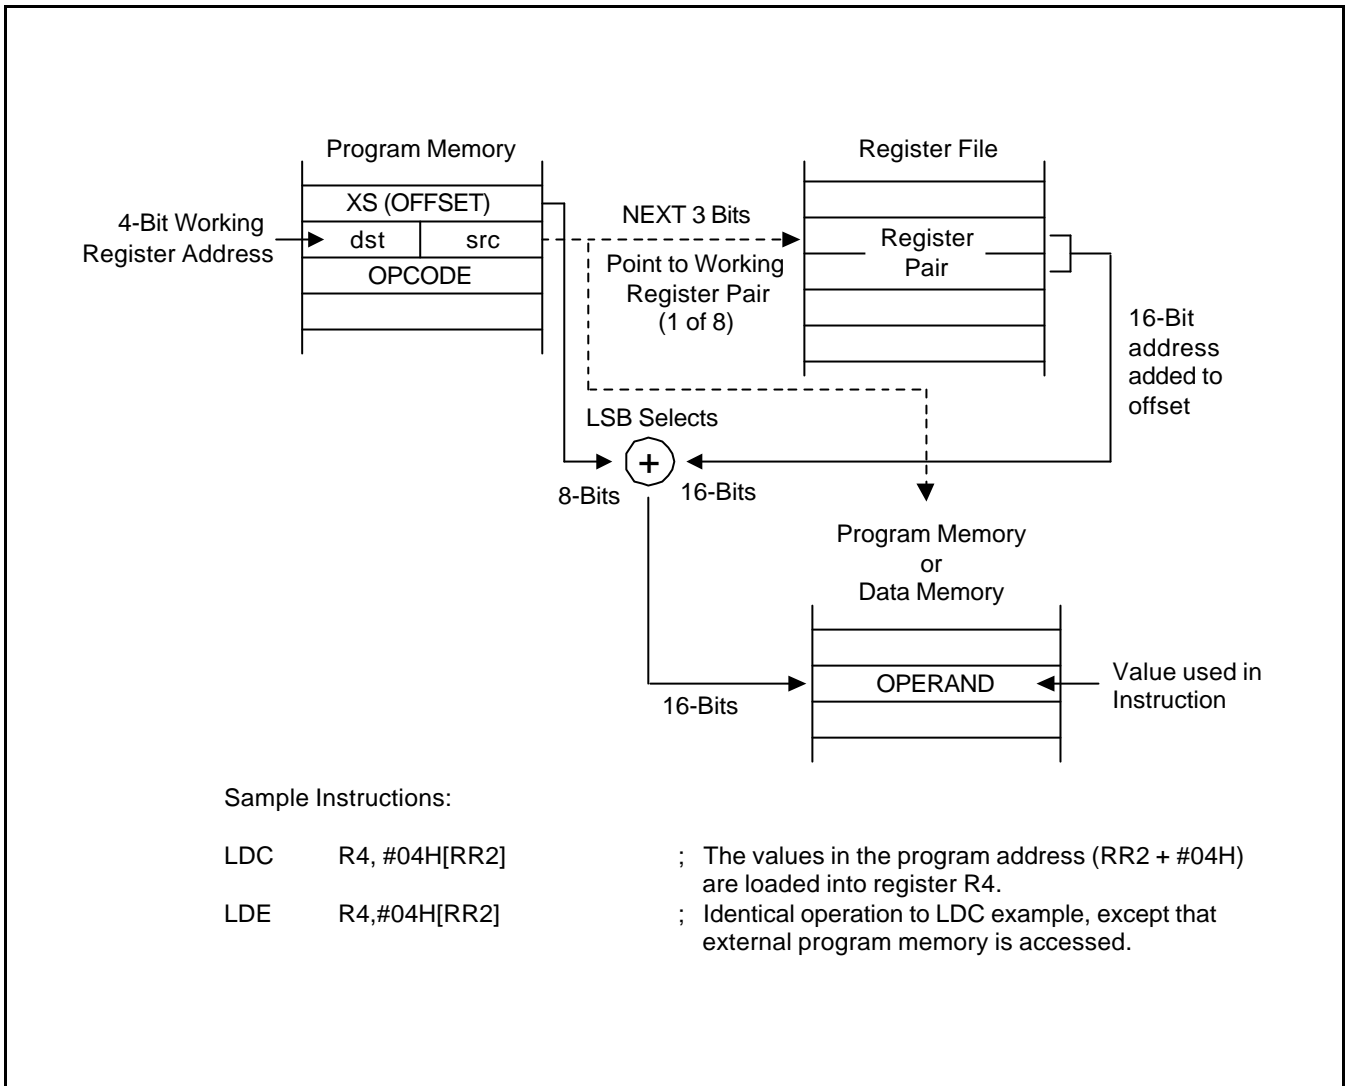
Program Memory

XS (OFFSET)

4-Bit Working Register Address

dst

src

OPCODE

NEXT 3 Bits

Point to Working Register Pair (1 of 8)

Register File

Register Pair

16-Bit address added to offset

LSB Selects

+

8-Bits

16-Bits

Program Memory or Data Memory

OPERAND

Value used in Instruction

16-Bits

Sample Instructions:

LDC R4, #04H[RR2] ; The values in the program address (RR2 + #04H) are loaded into register R4.

LDE R4,#04H[RR2] ; Identical operation to LDC example, except that external program memory is accessed.